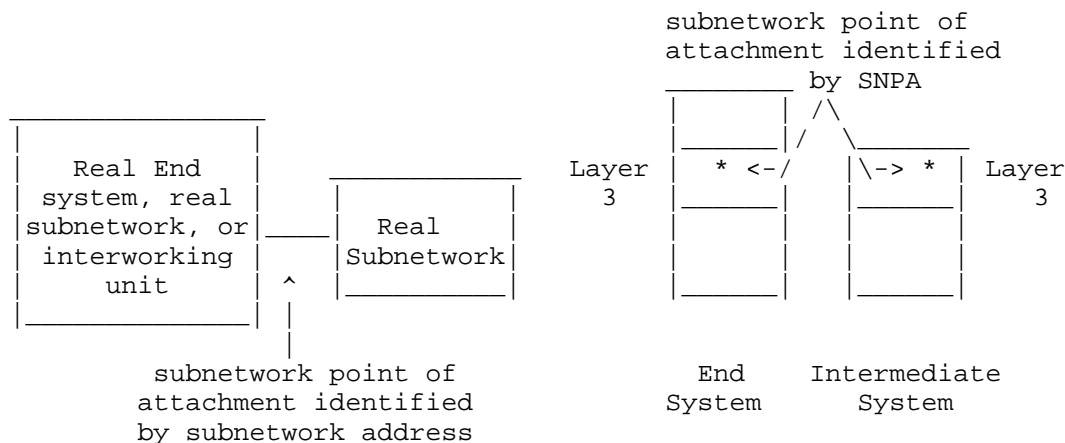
Real End system, real subnetwork, or interworking unit

Real Subnetwork

subnetwork point of attachment identified by subnetwork address

subnetwork point of attachment identified by SNPA

Layer 3

* <-/

\-> *

Layer 3

End System

Intermediate System